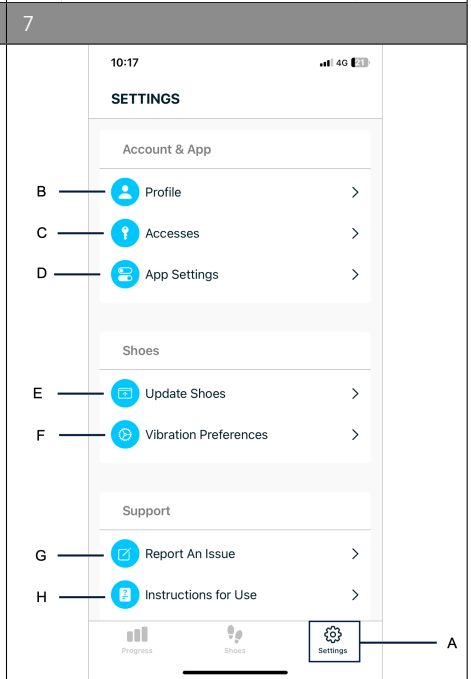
7

10:17 4G 21

SETTINGS

Account & App

B Profile >

C Accesses >

D App Settings >

Shoes

E Update Shoes >

F Vibration Preferences >

Support

G Report An Issue >

H Instructions for Use >

Progress Shoes Settings

A